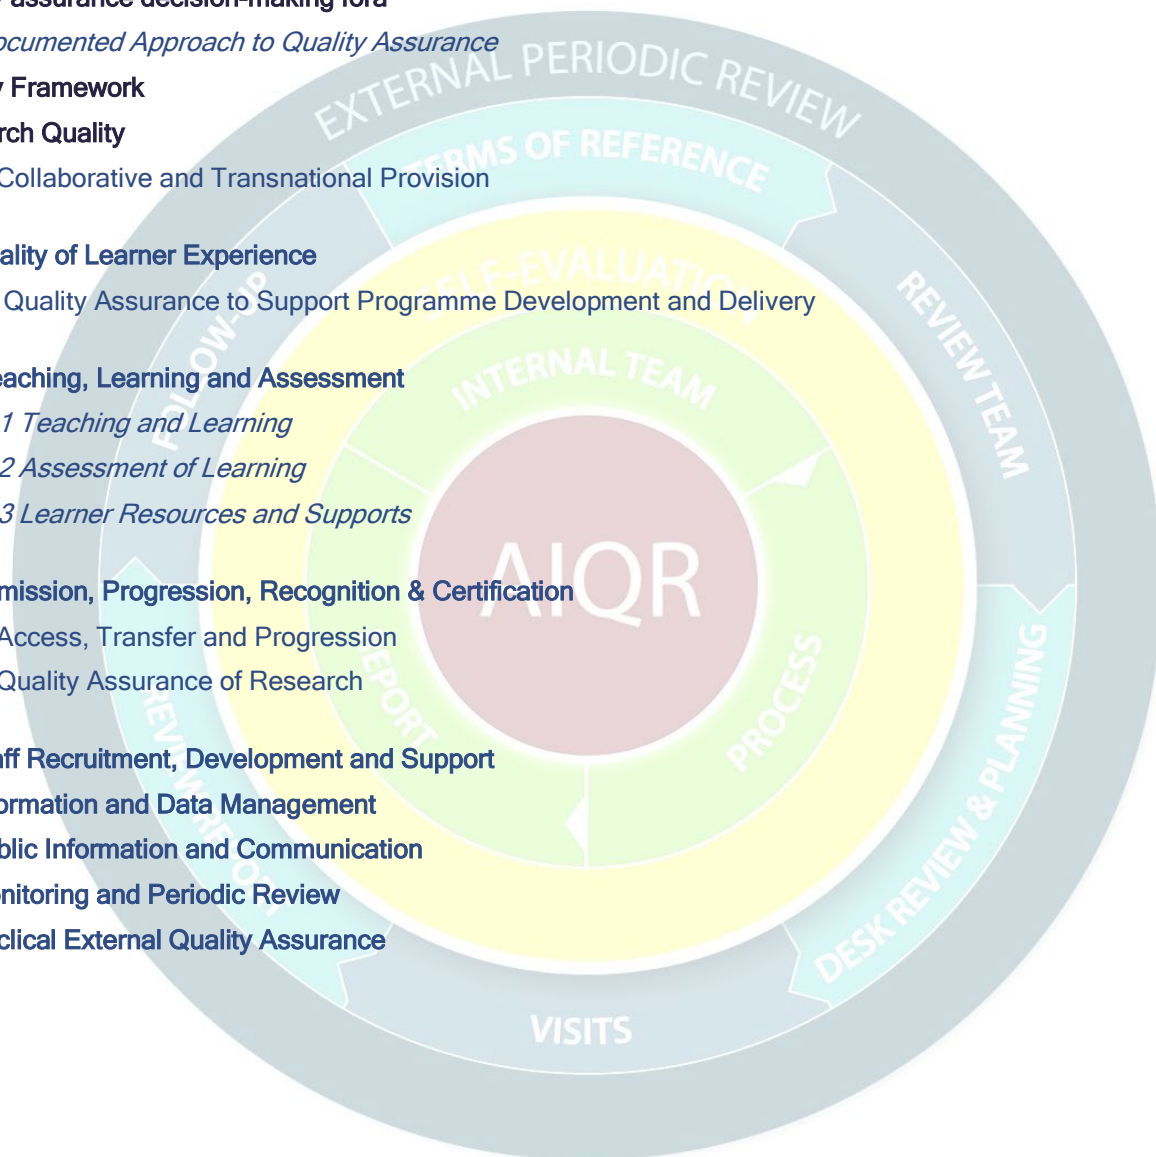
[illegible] assurance decision-making fora
ocumented Approach to Quality Assurance
y Framework
rch Quality
Collaborative and Transnational Provision

ality of Learner Experience
Quality Assurance to Support Programme Development and Delivery

eaching, Learning and Assessment
1 Teaching and Learning
2 Assessment of Learning
3 Learner Resources and Supports

mission, Progression, Recognition & Certification
Access, Transfer and Progression
Quality Assurance of Research

aff Recruitment, Development and Support
ormation and Data Management
blic Information and Communication
nitoring and Periodic Review
clical External Quality Assurance

EXTERNAL PERIODIC REVIEW
TERMS OF REFERENCE
REVIEW TEAM
DESK REVIEW & PLANNING
VISITS
REVIEW REPORT
FOLLOW-UP
SELF-EVALUATION
INTERNAL TEAM
PROCESS
REPORT
AIQR